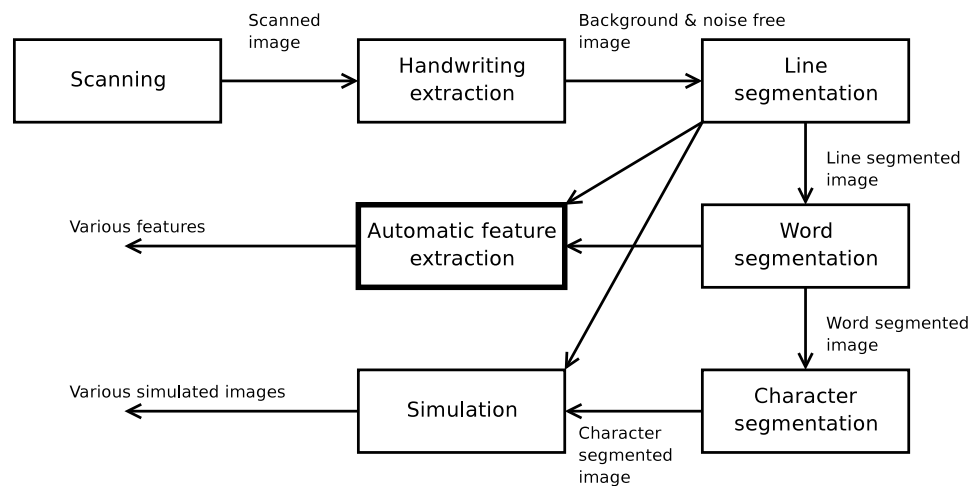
Scanning

Scanned image

Handwriting extraction

Background & noise free image

Line segmentation

Line segmented image

Various features

Automatic feature extraction

Word segmentation

Word segmented image

Various simulated images

Simulation

Character segmented image

Character segmentation